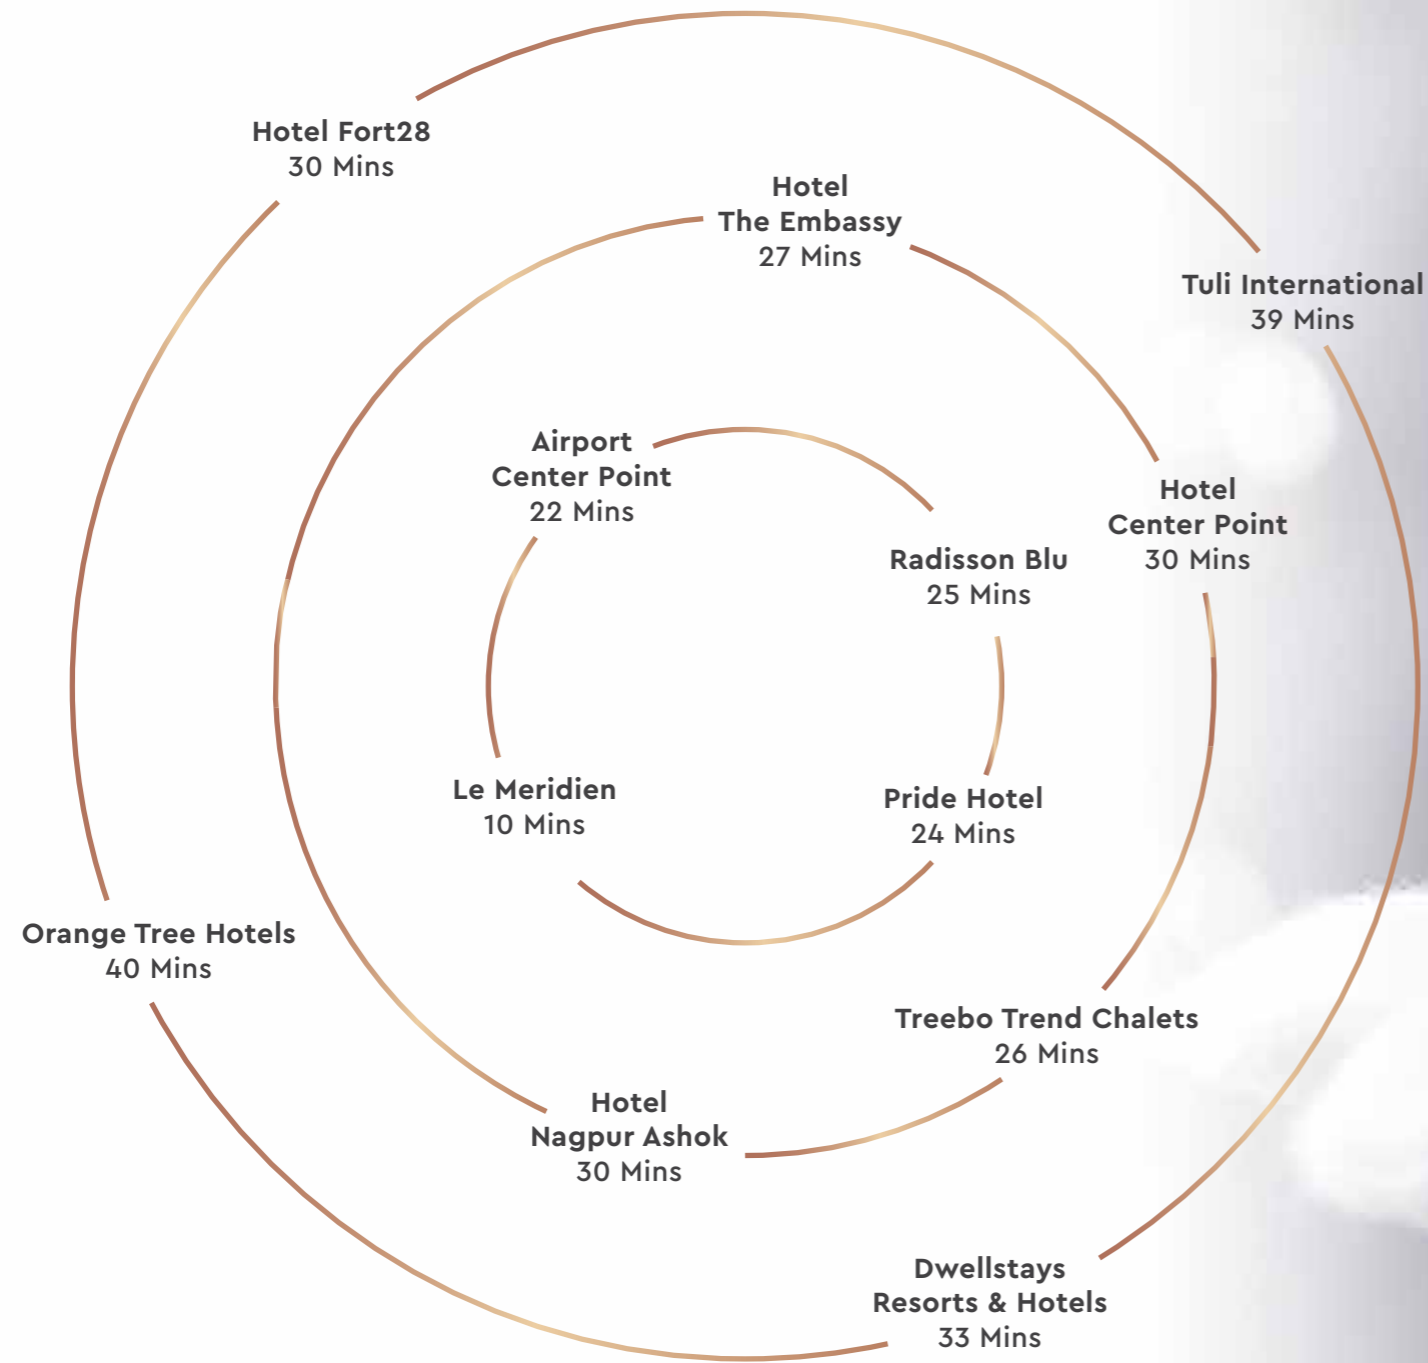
Hotel Fort28
30 Mins

Hotel
The Embassy
27 Mins

Tuli International
39 Mins

Airport
Center Point
22 Mins

Hotel
Center Point
30 Mins

Radisson Blu
25 Mins

Le Meridien
10 Mins

Pride Hotel
24 Mins

Orange Tree Hotels
40 Mins

Treebo Trend Chalets
26 Mins

Hotel
Nagpur Ashok
30 Mins

Dwellstays
Resorts & Hotels
33 Mins